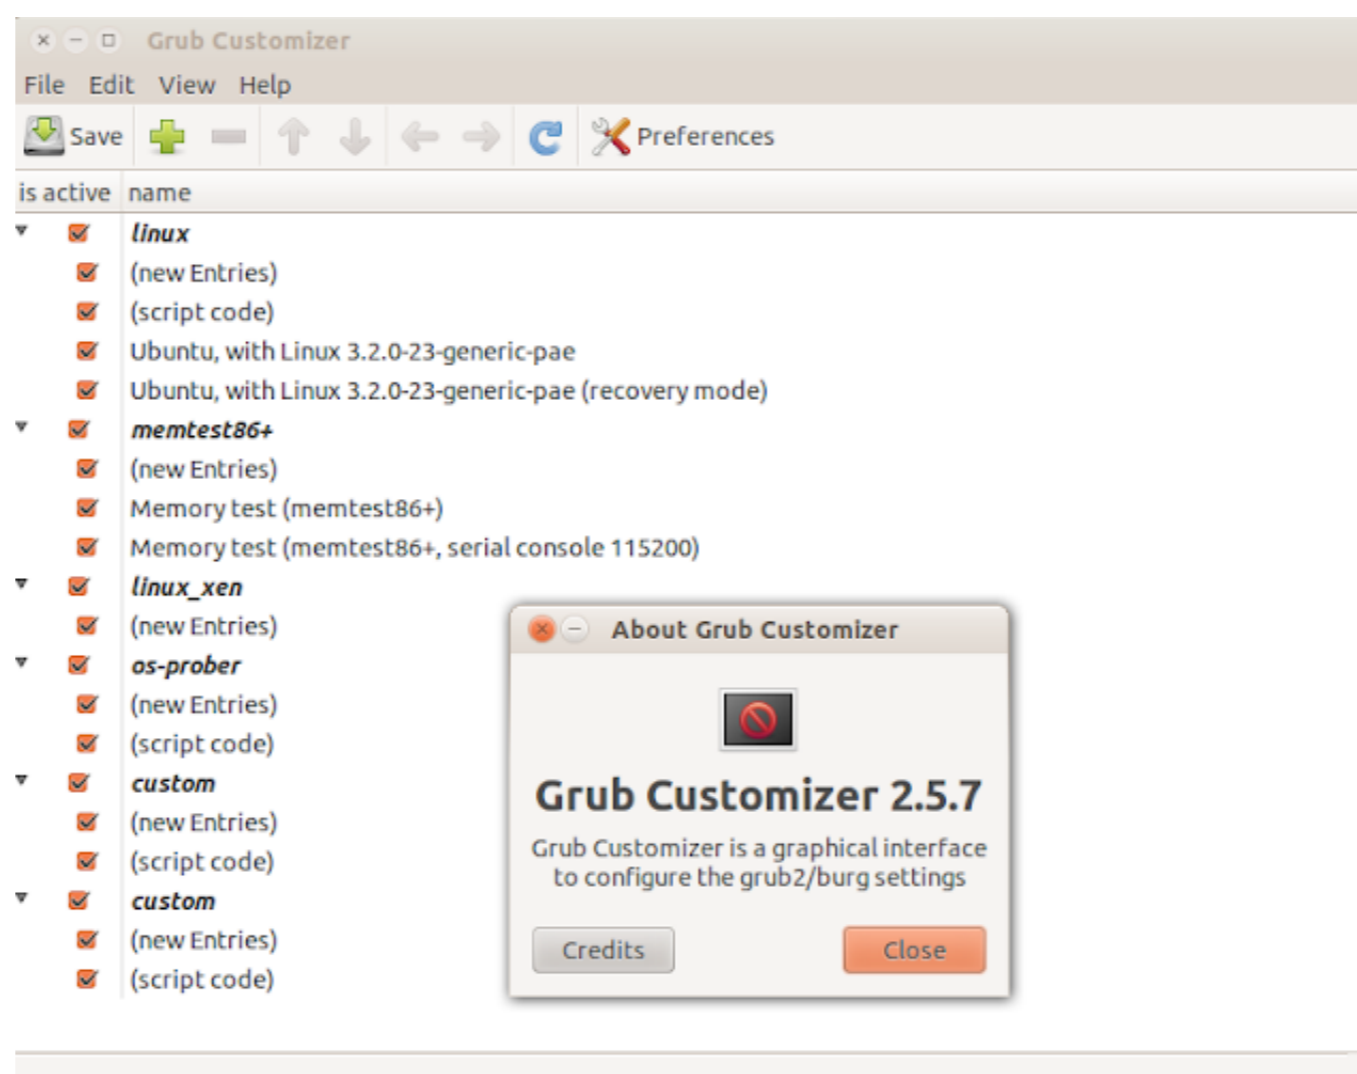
Grub Customizer

File Edit View Help

Save Preferences

| is active | name |
|---|---|
| | linux |
| | (new Entries) |
| | (script code) |
| | Ubuntu, with Linux 3.2.0-23-generic-pae |
| | Ubuntu, with Linux 3.2.0-23-generic-pae (recovery mode) |
| | memtest86+ |
| | (new Entries) |
| | Memory test (memtest86+) |
| | Memory test (memtest86+, serial console 115200) |
| | linux_xen |
| | (new Entries) |
| | os-prober |
| | (new Entries) |
| | (script code) |
| | custom |
| | (new Entries) |
| | (script code) |
| | custom |
| | (new Entries) |
| | (script code) |

About Grub Customizer

Grub Customizer 2.5.7

Grub Customizer is a graphical interface to configure the grub2/burg settings

Credits

Close